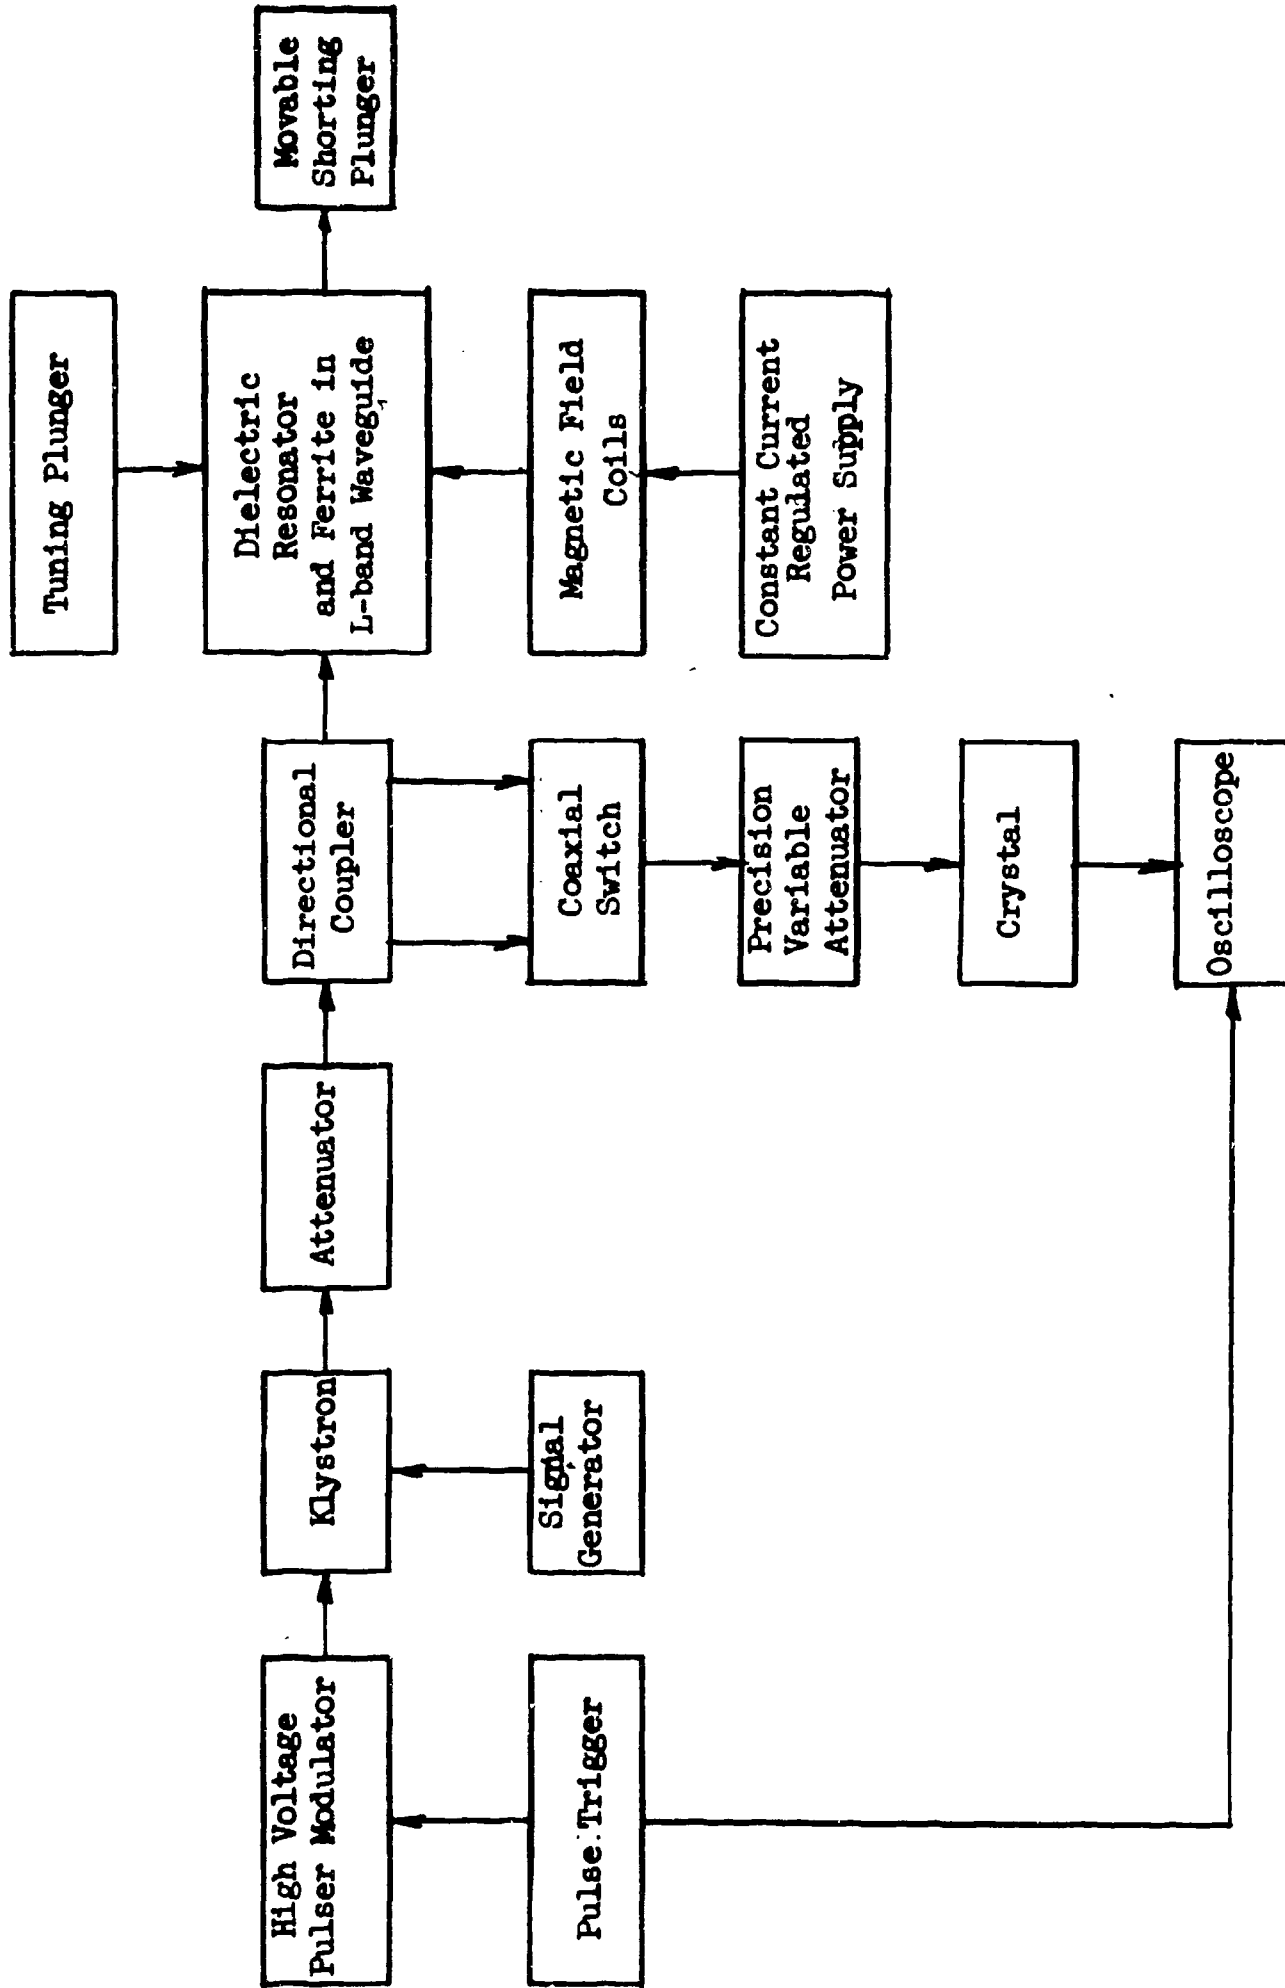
High Voltage Pulser Modulator

Pulse Trigger

Klystron

Signal Generator

Attenuator

Directional Coupler

Coaxial Switch

Precision Variable Attenuator

Crystal

Oscilloscope

Tuning Plunger

Dielectric Resonator and Ferrite in L-band Waveguide

Magnetic Field Coils

Constant Current Regulated Power Supply

Movable Shorting Plunger